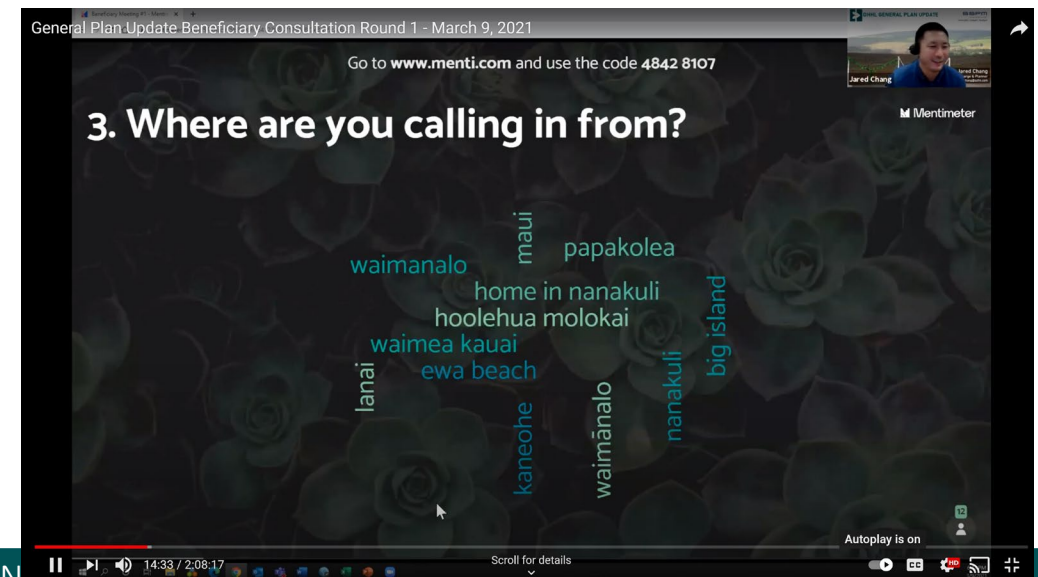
General Plan Update Beneficiary Consultation Round 1 - March 9, 2021

Go to www.menti.com and use the code 4842 8107

Jared Chang

Mentimeter

3. Where are you calling in from?

maui
papakolea
waimanalo
home in nanakuli
hoolehua molokai
big island
waimea kauai
nanakuli
ewa beach
lanai
waimānalo
kaneohe

12

Autoplay is on

14:33 / 2:08:17

Scroll for details